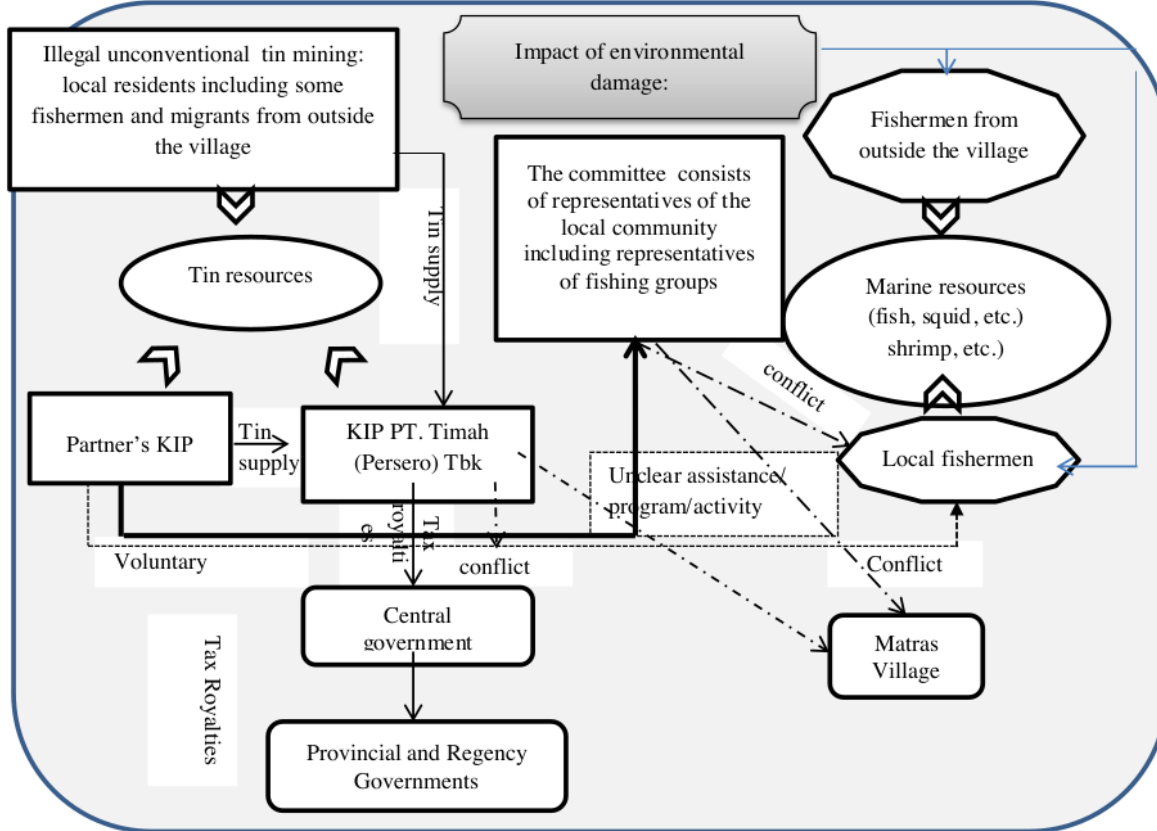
Illegal unconventional tin mining: local residents including some fishermen and migrants from outside the village

Impact of environmental damage:

Fishermen from outside the village

The committee consists of representatives of the local community including representatives of fishing groups

Tin supply

Tin resources

Marine resources (fish, squid, etc.) shrimp, etc.)

conflict

Partner's KIP

Tin supply

KIP PT. Timah (Persero) Tbk

Local fishermen

Unclear assistance/ program/activity

Tax royalties

Voluntary

conflict

Conflict

Central government

Matras Village

Tax Royalties

Provincial and Regency Governments